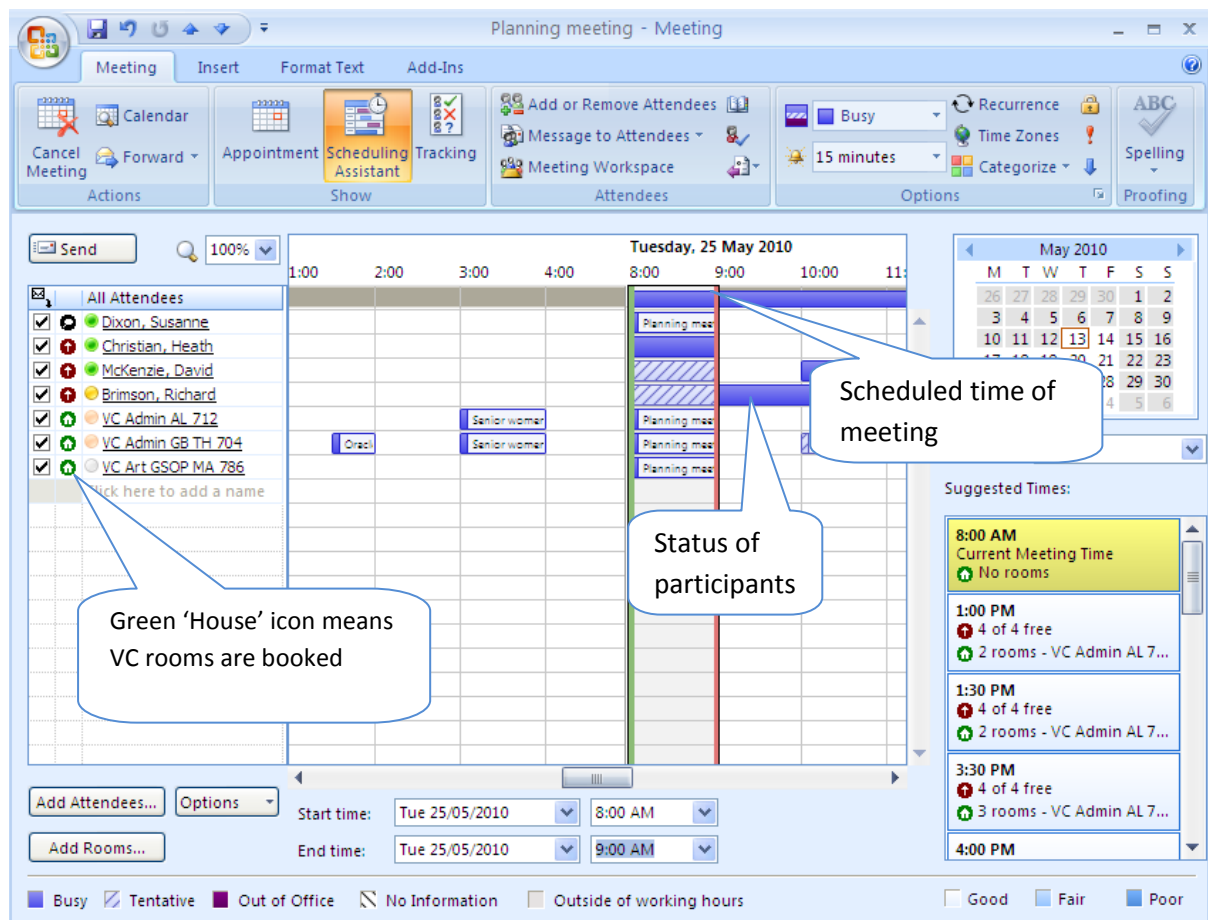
Planning meeting - Meeting

Meeting Insert Format Text Add-Ins

Cancel Meeting
Calendar
Forward
Actions

Appointment
Scheduling Assistant
Tracking
Show

Add or Remove Attendees
Message to Attendees
Meeting Workspace
Attendees

Busy
15 minutes
Recurrence
Time Zones
Categorize
Options

Spelling
Proofing

Send
100%

Tuesday, 25 May 2010
1:00 2:00 3:00 4:00 8:00 9:00 10:00 11:

All Attendees
Dixon, Susanne
Christian, Heath
McKenzie, David
Brimson, Richard
VC Admin AL 712
VC Admin GB TH 704
VC Art GSOP MA 786
Click here to add a name

Planning mee
Senior womer
Planning mee
Oracl
Senior womer
Planning mee
Planning mee

May 2010
| M | T | W | T | F | S | S |
|---|---|---|---|---|---|---|
| 26 | 27 | 28 | 29 | 30 | 1 | 2 |
| 3 | 4 | 5 | 6 | 7 | 8 | 9 |
| 10 | 11 | 12 | 13 | 14 | 15 | 16 |
| 17 | 18 | 19 | 20 | 21 | 22 | 23 |
| | | | | 28 | 29 | 30 |
| | | | | 4 | 5 | 6 |

Scheduled time of meeting

Status of participants

Green ‘House’ icon means VC rooms are booked

Suggested Times:

8:00 AM
Current Meeting Time
No rooms

1:00 PM
4 of 4 free
2 rooms - VC Admin AL 7...

1:30 PM
4 of 4 free
2 rooms - VC Admin AL 7...

3:30 PM
4 of 4 free
3 rooms - VC Admin AL 7...

4:00 PM

Add Attendees... Options
Add Rooms...

Start time: Tue 25/05/2010 8:00 AM
End time: Tue 25/05/2010 9:00 AM

Busy Tentative Out of Office No Information Outside of working hours Good Fair Poor